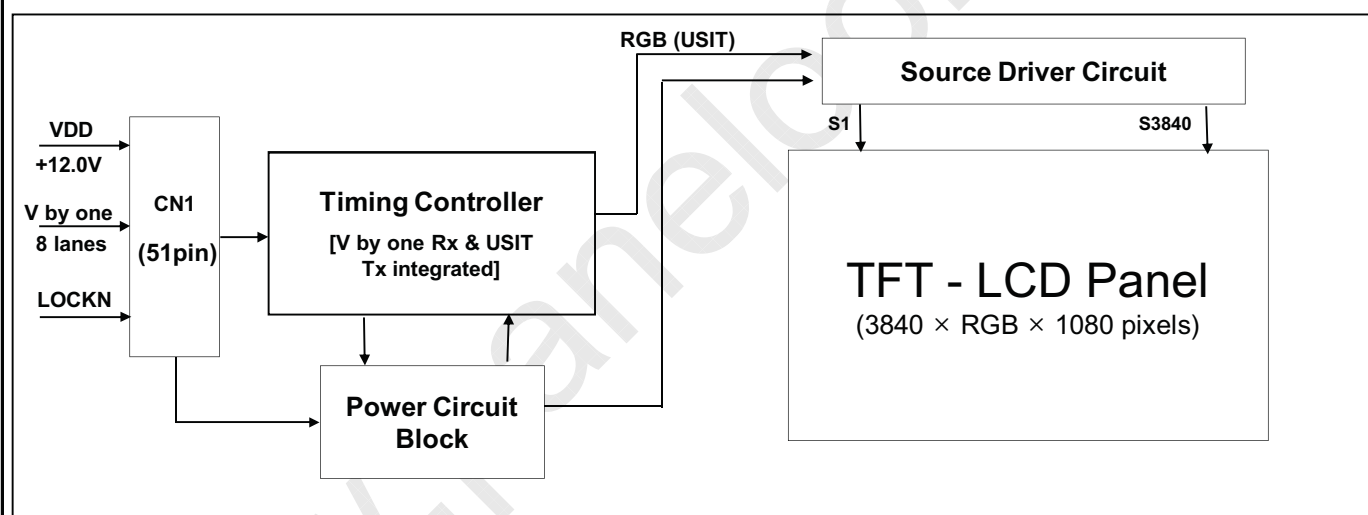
RGB (USIT)

Source Driver Circuit

S1

S3840

VDD

+12.0V

V by one

8 lanes

LOCKN

CN1

(51pin)

Timing Controller

[V by one Rx & USIT Tx integrated]

TFT - LCD Panel

(3840 × RGB × 1080 pixels)

Power Circuit Block